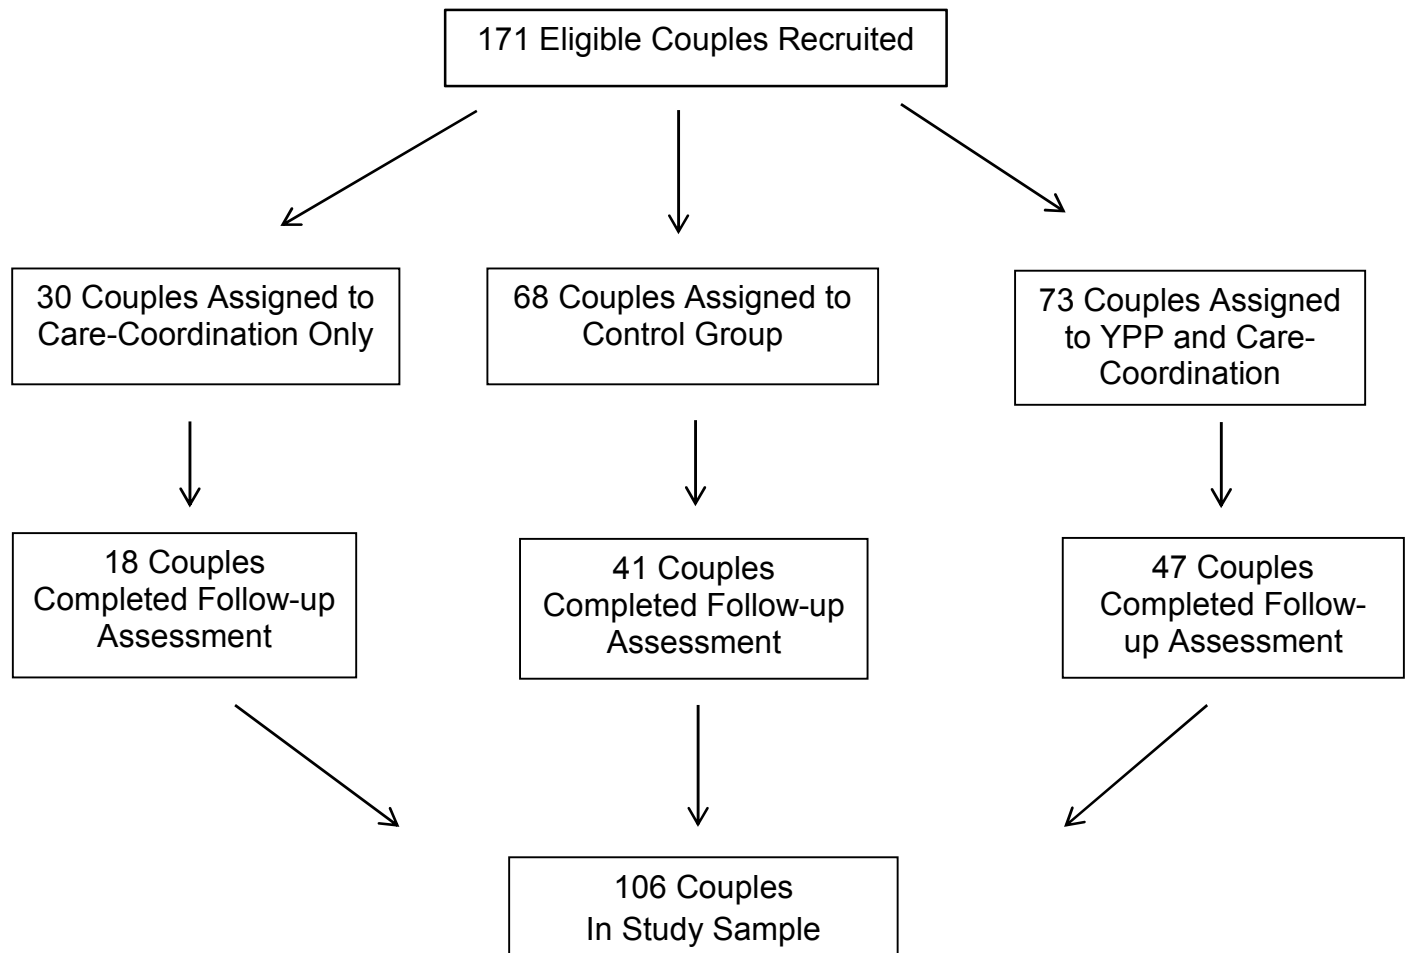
171 Eligible Couples Recruited

30 Couples Assigned to Care-Coordination Only

68 Couples Assigned to Control Group

73 Couples Assigned to YPP and Care-Coordination

18 Couples Completed Follow-up Assessment

41 Couples Completed Follow-up Assessment

47 Couples Completed Follow-up Assessment

106 Couples In Study Sample